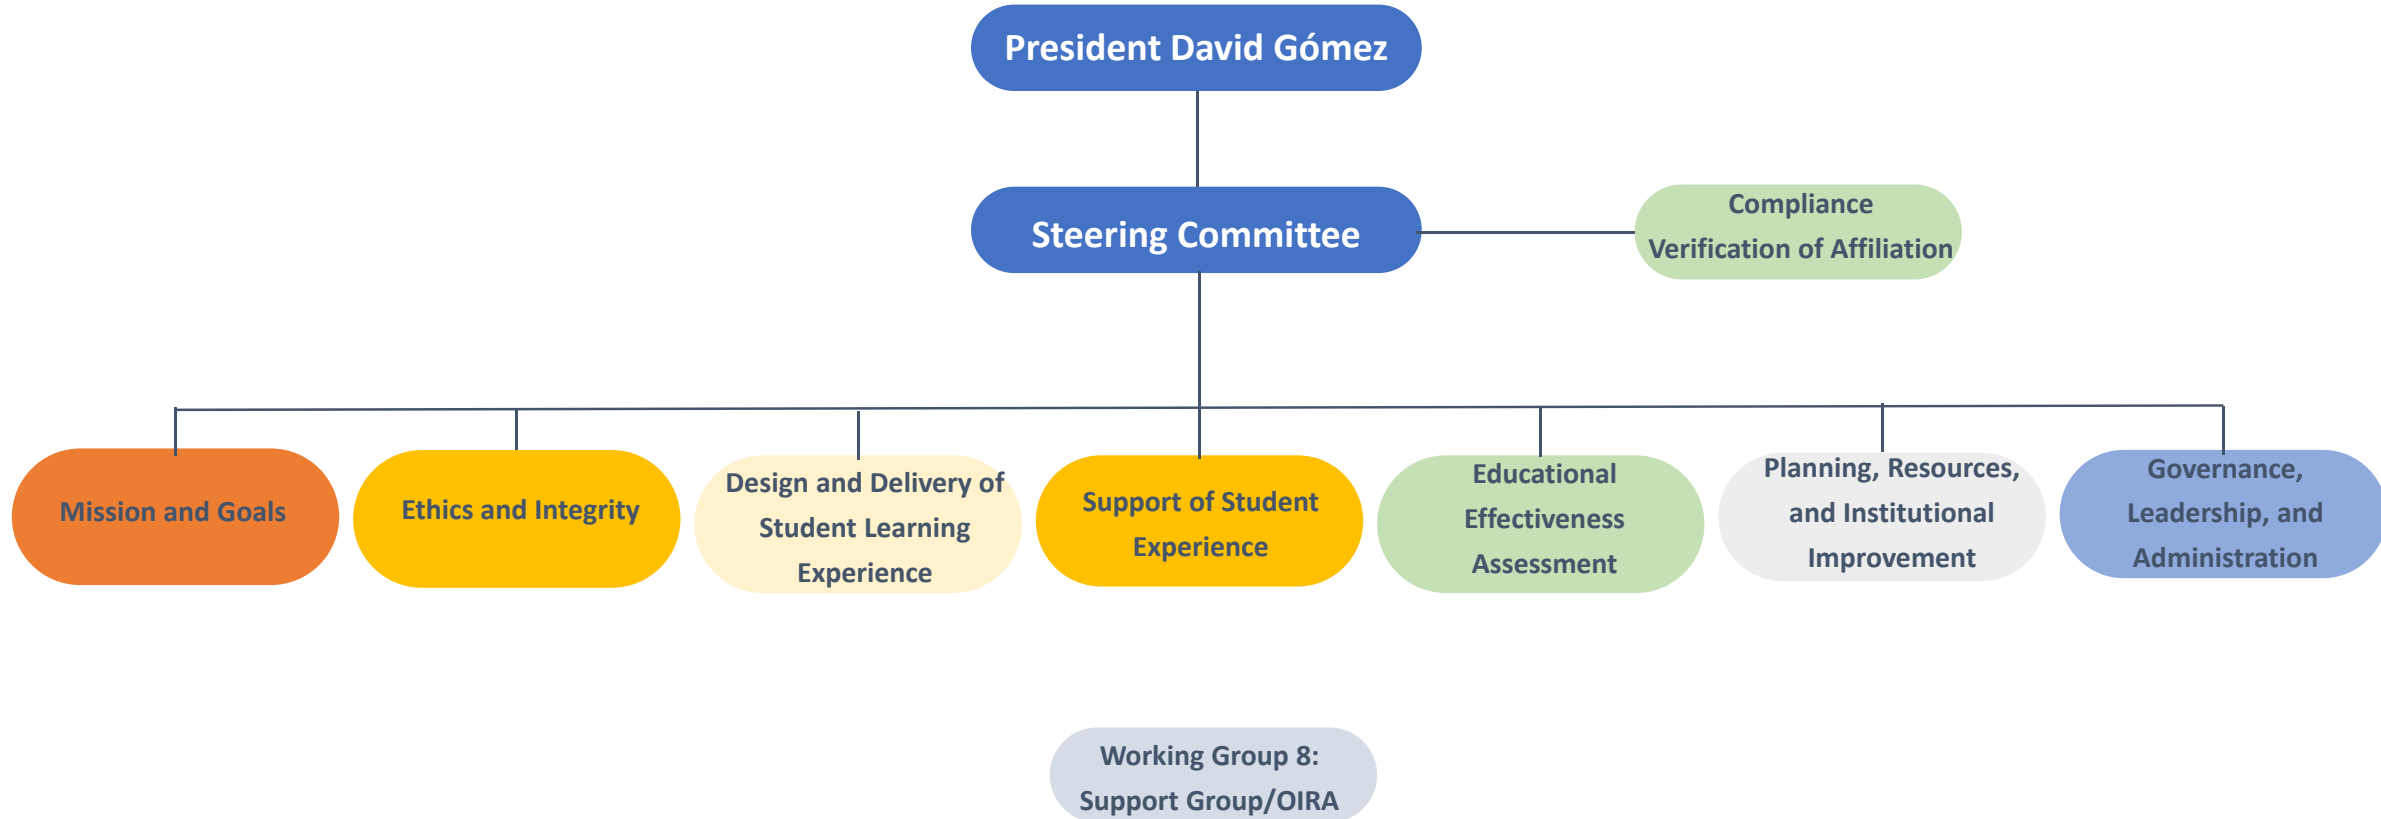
President David Gómez

Steering Committee

Compliance Verification of Affiliation

Mission and Goals

Ethics and Integrity

Design and Delivery of Student Learning Experience

Support of Student Experience

Educational Effectiveness Assessment

Planning, Resources, and Institutional Improvement

Governance, Leadership, and Administration

Working Group 8: Support Group/OIRA